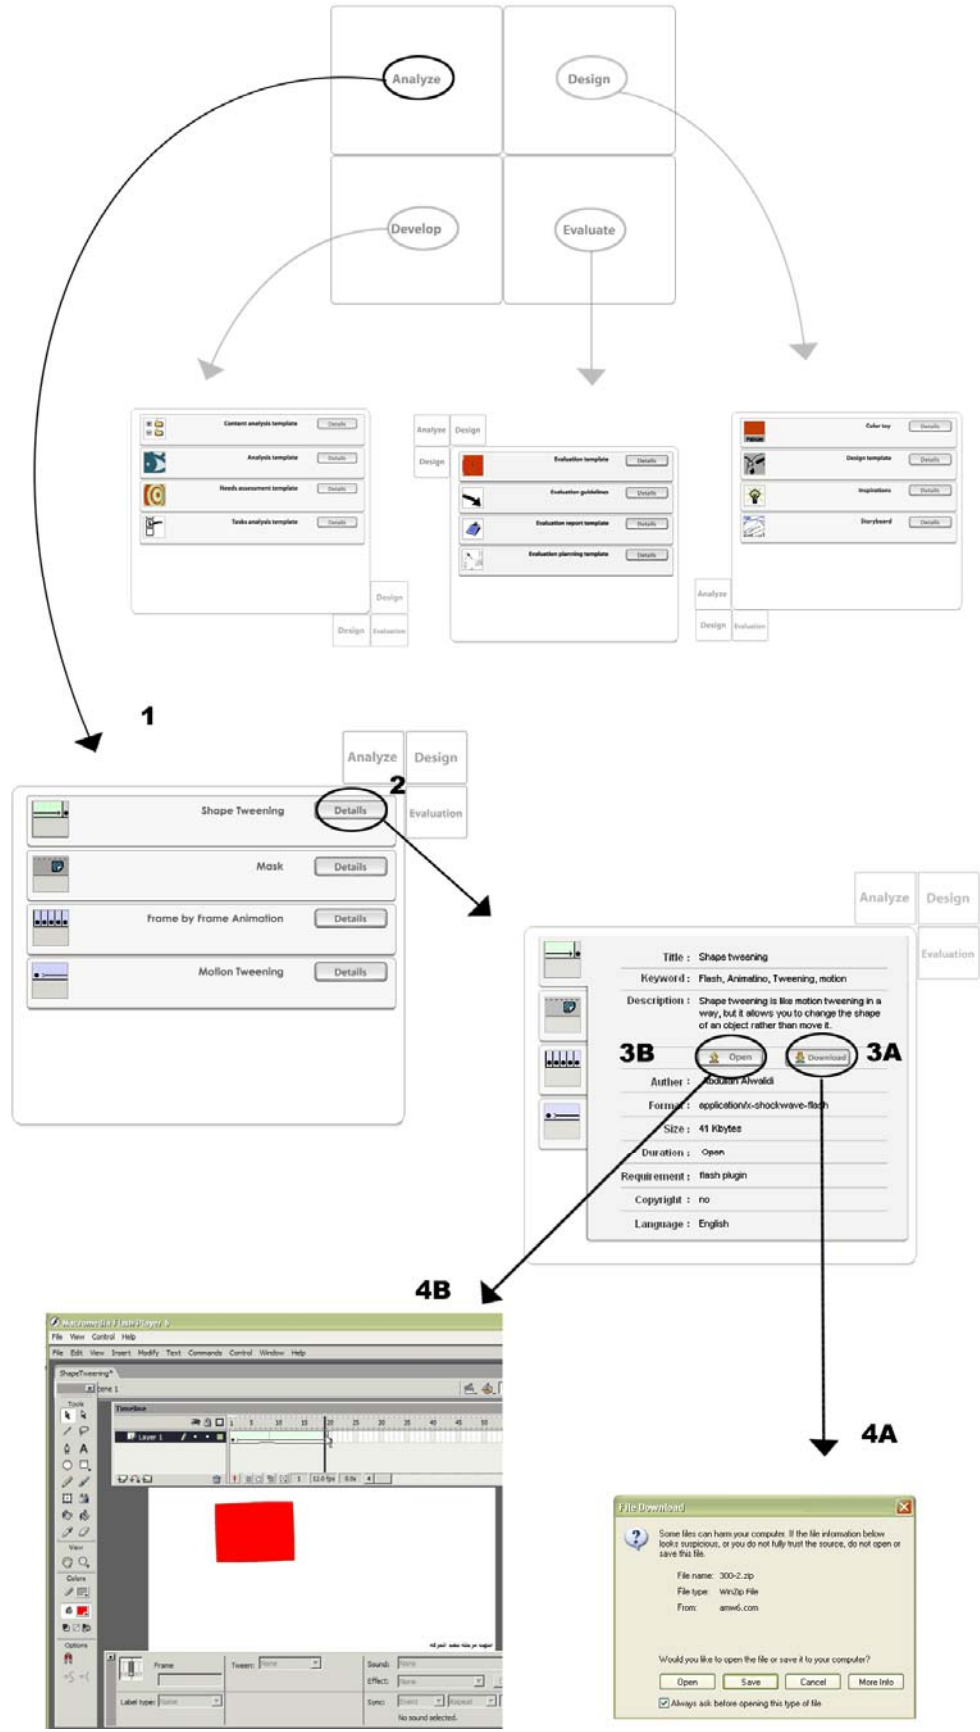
Analyze
Design
Develop
Evaluate

Content analysis template Details
Analysis template Details
Needs assessment template Details
Tasks analysis template Details
Design
Design Evaluation

Analyze Design
Design
Evaluation template Details
Evaluation guidelines Details
Evaluation report template Details
Evaluation planning template Details

Color toy Details
Design template Details
Inspirations Details
Storyboard Details
Analyze
Design Evaluation

1

Analyze Design
2
Evaluation
Shape Tweening Details
Mask Details
Frame by Frame Animation Details
Motion Tweening Details

Analyze Design
Evaluation
Title : Shape tweening
Keyword : Flash, Animatino, Tweening, motion
Description : Shape tweening is like motion tweening in a way, but it allows you to change the shape of an object rather than move it.
3B Open Download 3A
Auther : Abdullah Alwalidi
Format : application/x-shockwave-flash
Size : 41 Kbytes
Duration : Open
Requirement : flash plugin
Copyright : no
Language : English

4B

Macromedia Flash Player 6
File View Control Help
File Edit View Insert Modify Text Commands Control Window Help
ShapeTweening*
Scene 1
Tools
Timeline
Layer 1
12.0 fps
View
Colors
Options
Frame
Tween: None
Sound: None
Effect: None
Sync: Event Repeat
Label type: Name
No sound selected.

4A

File Download
Some files can harm your computer. If the file information below looks suspicious, or you do not fully trust the source, do not open or save this file.
File name: 300-2.zip
File type: WinZip File
From: amw6.com
Would you like to open the file or save it to your computer?
Open Save Cancel More Info
Always ask before opening this type of file